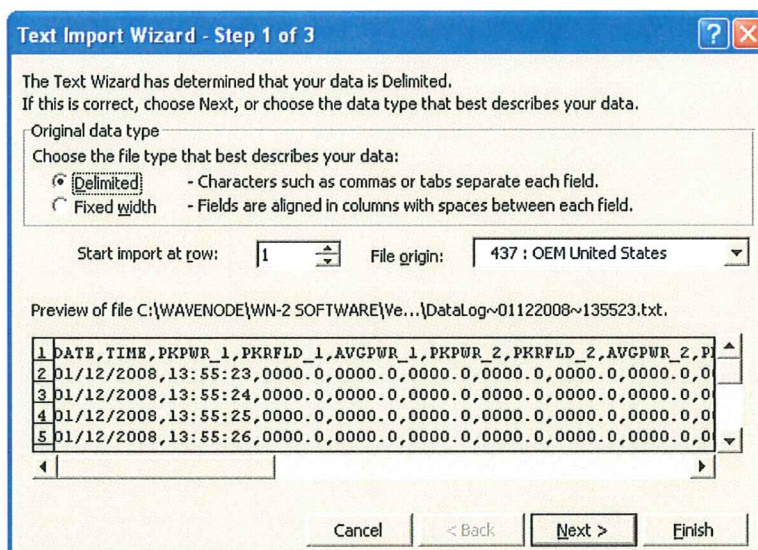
Text Import Wizard - Step 1 of 3

The Text Wizard has determined that your data is Delimited.
If this is correct, choose Next, or choose the data type that best describes your data.

Original data type

Choose the file type that best describes your data:

Delimited - Characters such as commas or tabs separate each field.
Fixed width - Fields are aligned in columns with spaces between each field.

Start import at row: 1 File origin: 437 : OEM United States

Preview of file C:\WAVENODE\WN-2 SOFTWARE\Ve...\DataLog~01122008~135523.txt.

1 DATE,TIME,PKPWR_1,PKRFLD_1,AVGPWR_1,PKPWR_2,PKRFLD_2,AVGPWR_2,P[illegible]
2 01/12/2008,13:55:23,0000.0,0000.0,0000.0,0000.0,0000.0,0000.0,0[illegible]
3 01/12/2008,13:55:24,0000.0,0000.0,0000.0,0000.0,0000.0,0000.0,0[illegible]
4 01/12/2008,13:55:25,0000.0,0000.0,0000.0,0000.0,0000.0,0000.0,0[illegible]
5 01/12/2008,13:55:26,0000.0,0000.0,0000.0,0000.0,0000.0,0000.0,0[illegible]

Cancel < Back Next > Finish